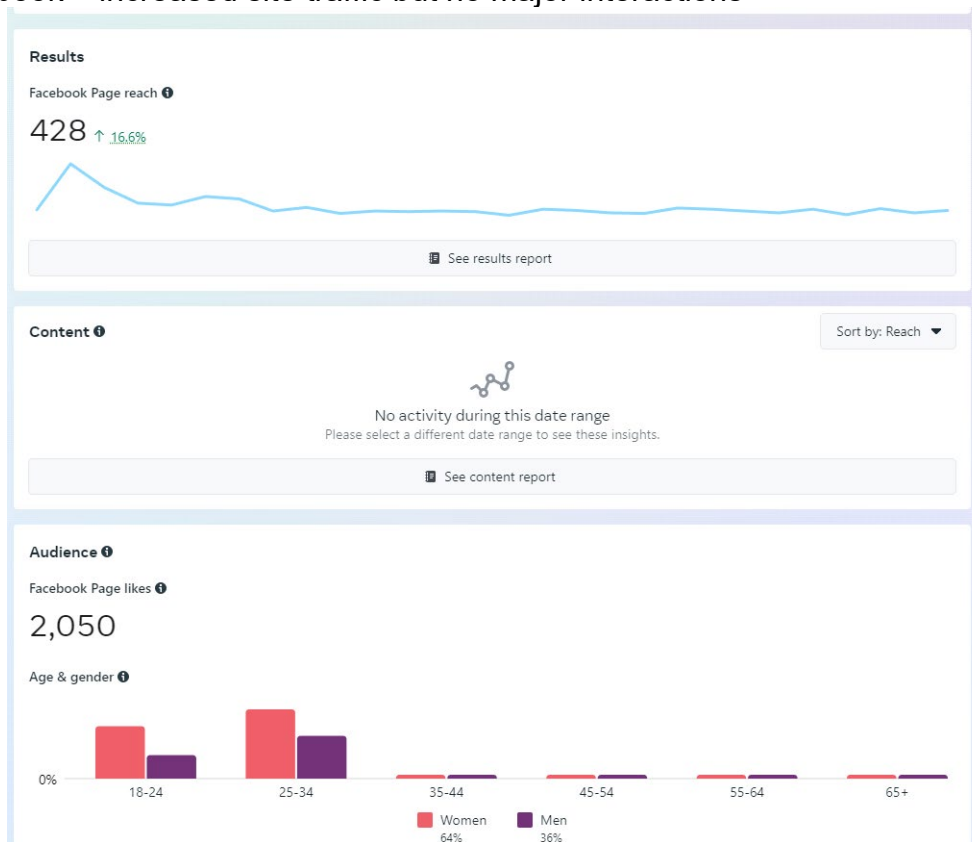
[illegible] – increased site traffic but no major interactions

Results

Facebook Page reach

428 ↑ 16.6%

See results report

Content

Sort by: Reach

No activity during this date range

Please select a different date range to see these insights.

See content report

Audience

Facebook Page likes

2,050

Age & gender

0%

18-24

25-34

35-44

45-54

55-64

65+

Women
64%

Men
36%